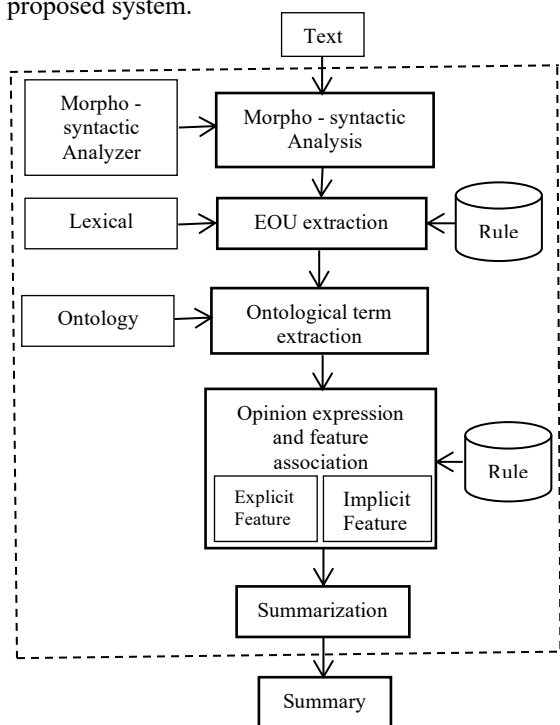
proposed system.

Text

Morpho - syntactic Analyzer

Morpho - syntactic Analysis

Lexical

EOU extraction

Rule

Ontology

Ontological term extraction

Opinion expression and feature association

Explicit Feature

Implicit Feature

Rule

Summarization

Summary